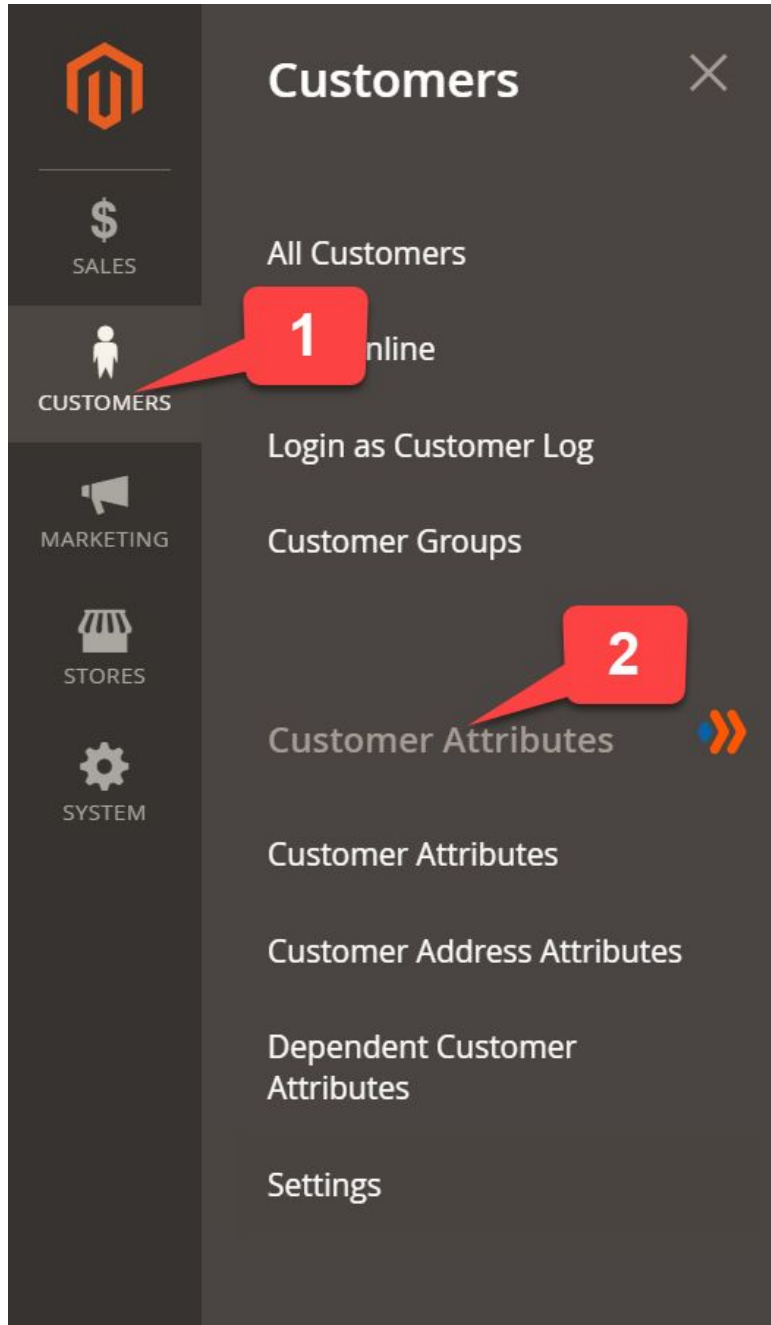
$

SALES

CUSTOMERS

MARKETING

STORES

SYSTEM

Customers

×

All Customers

1

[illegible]nline

Login as Customer Log

Customer Groups

2

Customer Attributes

Customer Attributes

Customer Address Attributes

Dependent Customer Attributes

Settings